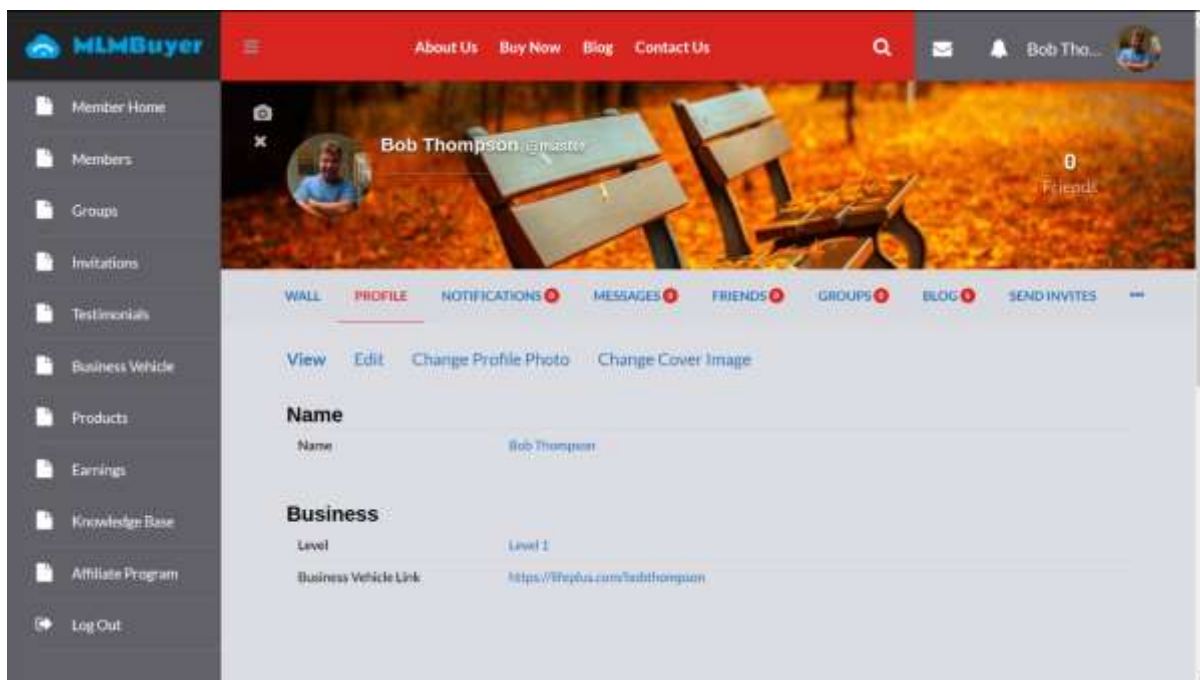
MLMBuyer

About Us Buy Now Blog Contact Us

Bob Tho...

Member Home
Members
Groups
Invitations
Testimonials
Business Vehicle
Products
Earnings
Knowledge Base
Affiliate Program
Log Out

Bob Thompson @master

0
Friends

WALL PROFILE NOTIFICATIONS 0 MESSAGES 0 FRIENDS 0 GROUPS 0 BLOG 0 SEND INVITES •••

View Edit Change Profile Photo Change Cover Image

Name

| Name | Bob Thompson |
|---|---|

Business

| Level | Level 1 |
|---|---|
| Business Vehicle Link | https://lifeplus.com/bobthompson |